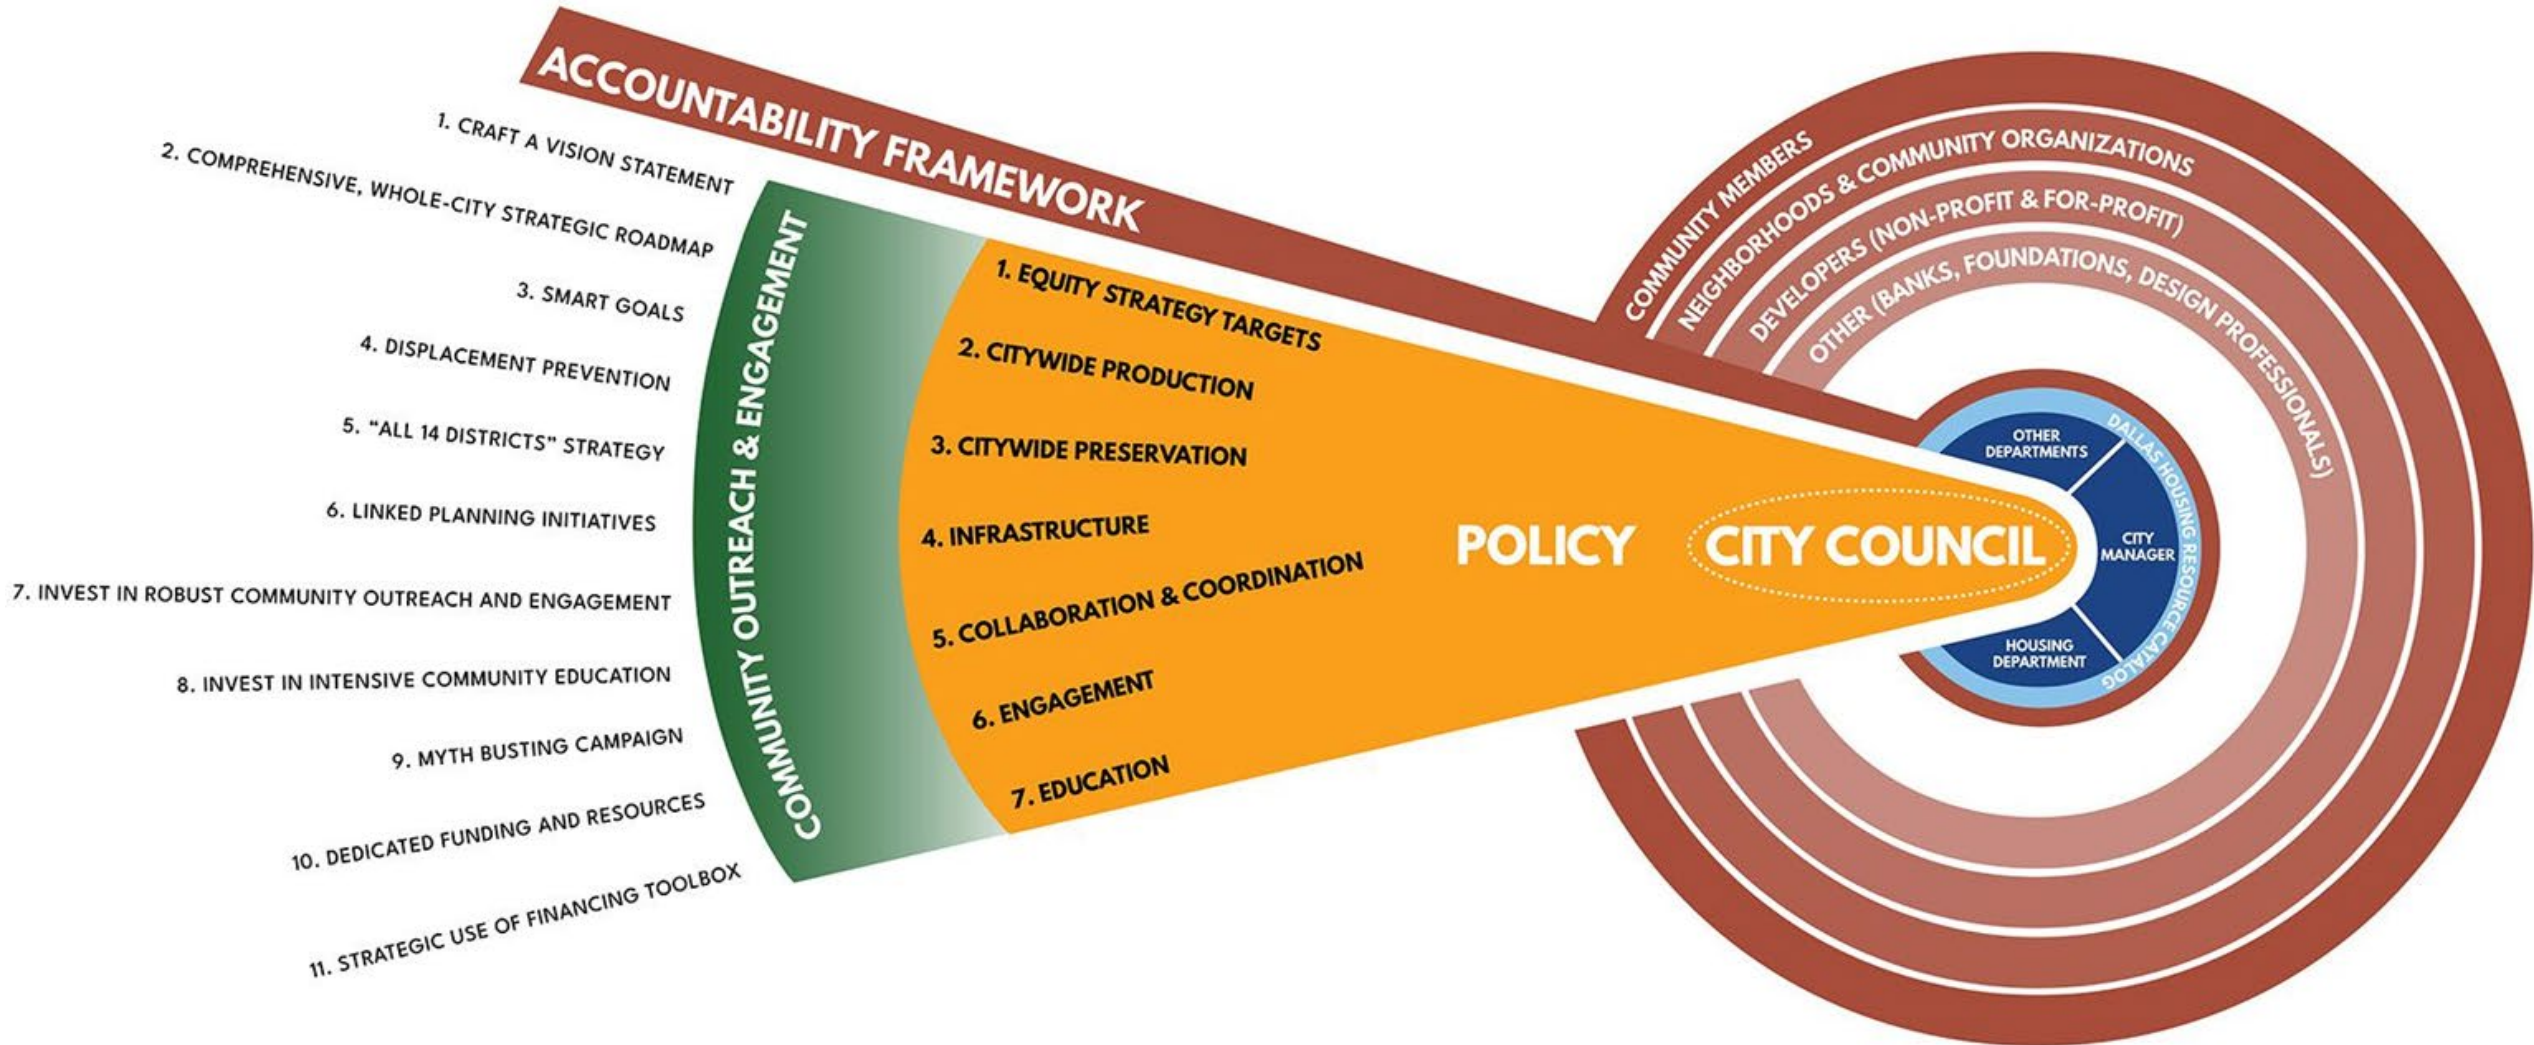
ACCOUNTABILITY FRAMEWORK

1. CRAFT A VISION STATEMENT
2. COMPREHENSIVE, WHOLE-CITY STRATEGIC ROADMAP
3. SMART GOALS
4. DISPLACEMENT PREVENTION
5. "ALL 14 DISTRICTS" STRATEGY
6. LINKED PLANNING INITIATIVES
7. INVEST IN ROBUST COMMUNITY OUTREACH AND ENGAGEMENT
8. INVEST IN INTENSIVE COMMUNITY EDUCATION
9. MYTH BUSTING CAMPAIGN
10. DEDICATED FUNDING AND RESOURCES
11. STRATEGIC USE OF FINANCING TOOLBOX

COMMUNITY OUTREACH & ENGAGEMENT

1. EQUITY STRATEGY TARGETS
2. CITYWIDE PRODUCTION
3. CITYWIDE PRESERVATION
4. INFRASTRUCTURE
5. COLLABORATION & COORDINATION
6. ENGAGEMENT
7. EDUCATION

POLICY

CITY COUNCIL

COMMUNITY MEMBERS
NEIGHBORHOODS & COMMUNITY ORGANIZATIONS
DEVELOPERS (NON-PROFIT & FOR-PROFIT)
OTHER (BANKS, FOUNDATIONS, DESIGN PROFESSIONALS)

DALLAS HOUSING RESOURCE CATALOG
OTHER DEPARTMENTS
CITY MANAGER
HOUSING DEPARTMENT